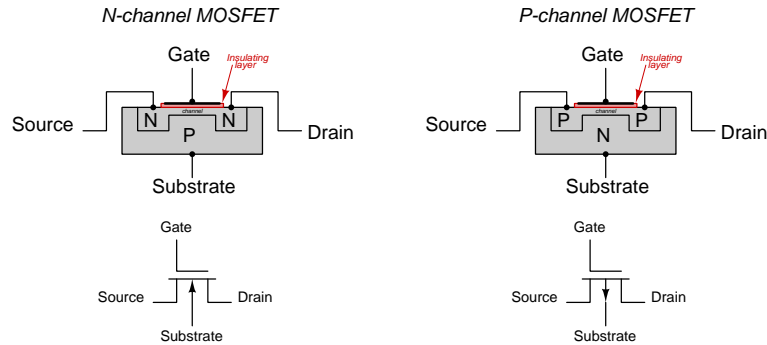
N-channel MOSFET

Gate

Insulating layer

channel

Source

N

N

Drain

P

Substrate

Gate

Source

Drain

Substrate

P-channel MOSFET

Gate

Insulating layer

channel

Source

P

P

Drain

N

Substrate

Gate

Source

Drain

Substrate